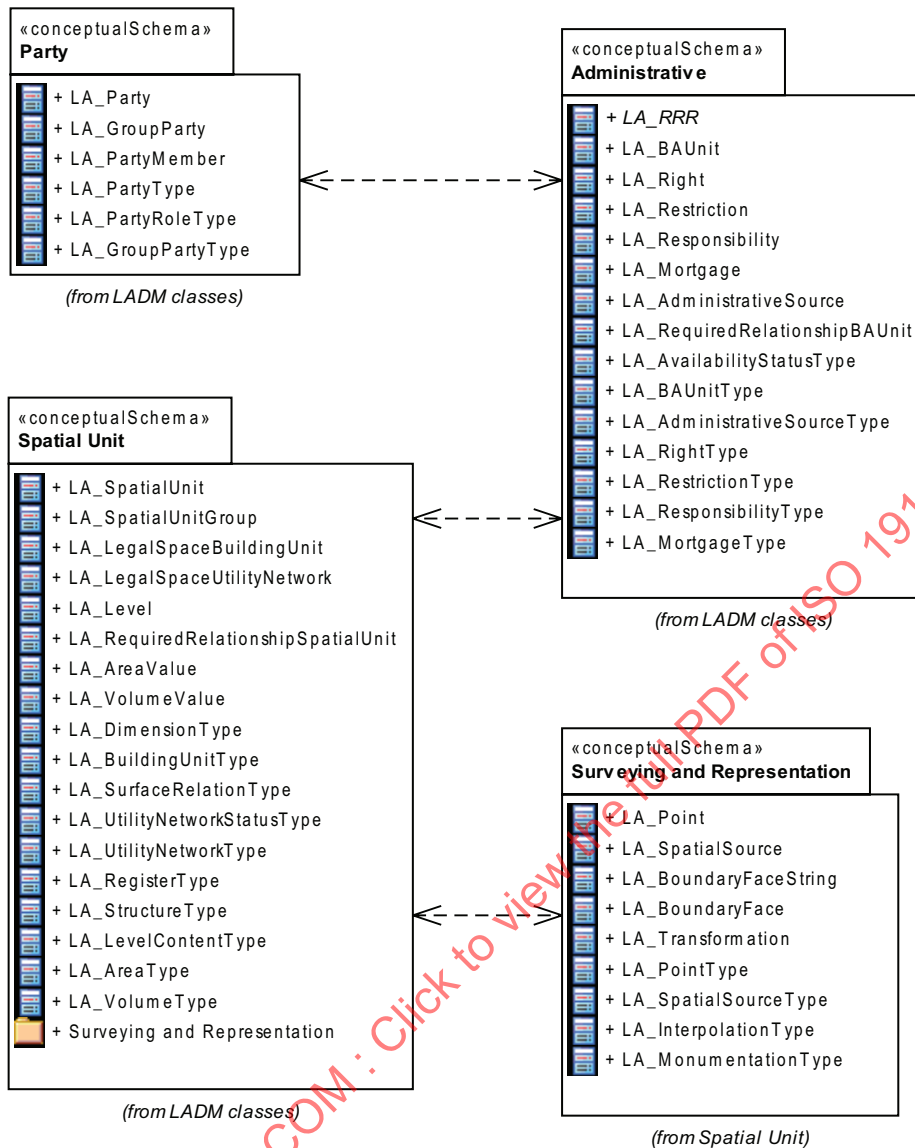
«conceptualSchema»
Party

+ LA_Party
+ LA_GroupParty
+ LA_PartyMember
+ LA_PartyType
+ LA_PartyRoleType
+ LA_GroupPartyType

(from LADM classes)

«conceptualSchema»
Administrative

+ LA_RRR
+ LA_BAUnit
+ LA_Right
+ LA_Restriction
+ LA_Responsibility
+ LA_Mortgage
+ LA_AdministrativeSource
+ LA_RequiredRelationshipBAUnit
+ LA_AvailabilityStatusType
+ LA_BAUnitType
+ LA_AdministrativeSourceType
+ LA_RightType
+ LA_RestrictionType
+ LA_ResponsibilityType
+ LA_MortgageType

(from LADM classes)

«conceptualSchema»
Spatial Unit

+ LA_SpatialUnit
+ LA_SpatialUnitGroup
+ LA_LegalSpaceBuildingUnit
+ LA_LegalSpaceUtilityNetwork
+ LA_Level
+ LA_RequiredRelationshipSpatialUnit
+ LA_AreaValue
+ LA_VolumeValue
+ LA_DimensionType
+ LA_BuildingUnitType
+ LA_SurfaceRelationType
+ LA_UtilityNetworkStatusType
+ LA_UtilityNetworkType
+ LA_RegisterType
+ LA_StructureType
+ LA_LevelContentType
+ LA_AreaType
+ LA_VolumeType
+ Surveying and Representation

(from LADM classes)

«conceptualSchema»
Surveying and Representation

+ LA_Point
+ LA_SpatialSource
+ LA_BoundaryFaceString
+ LA_BoundaryFace
+ LA_Transformation
+ LA_PointType
+ LA_SpatialSourceType
+ LA_InterpolationType
+ LA_MonumentationType

(from Spatial Unit)

COM : Click to view the full PDF of ISO 19